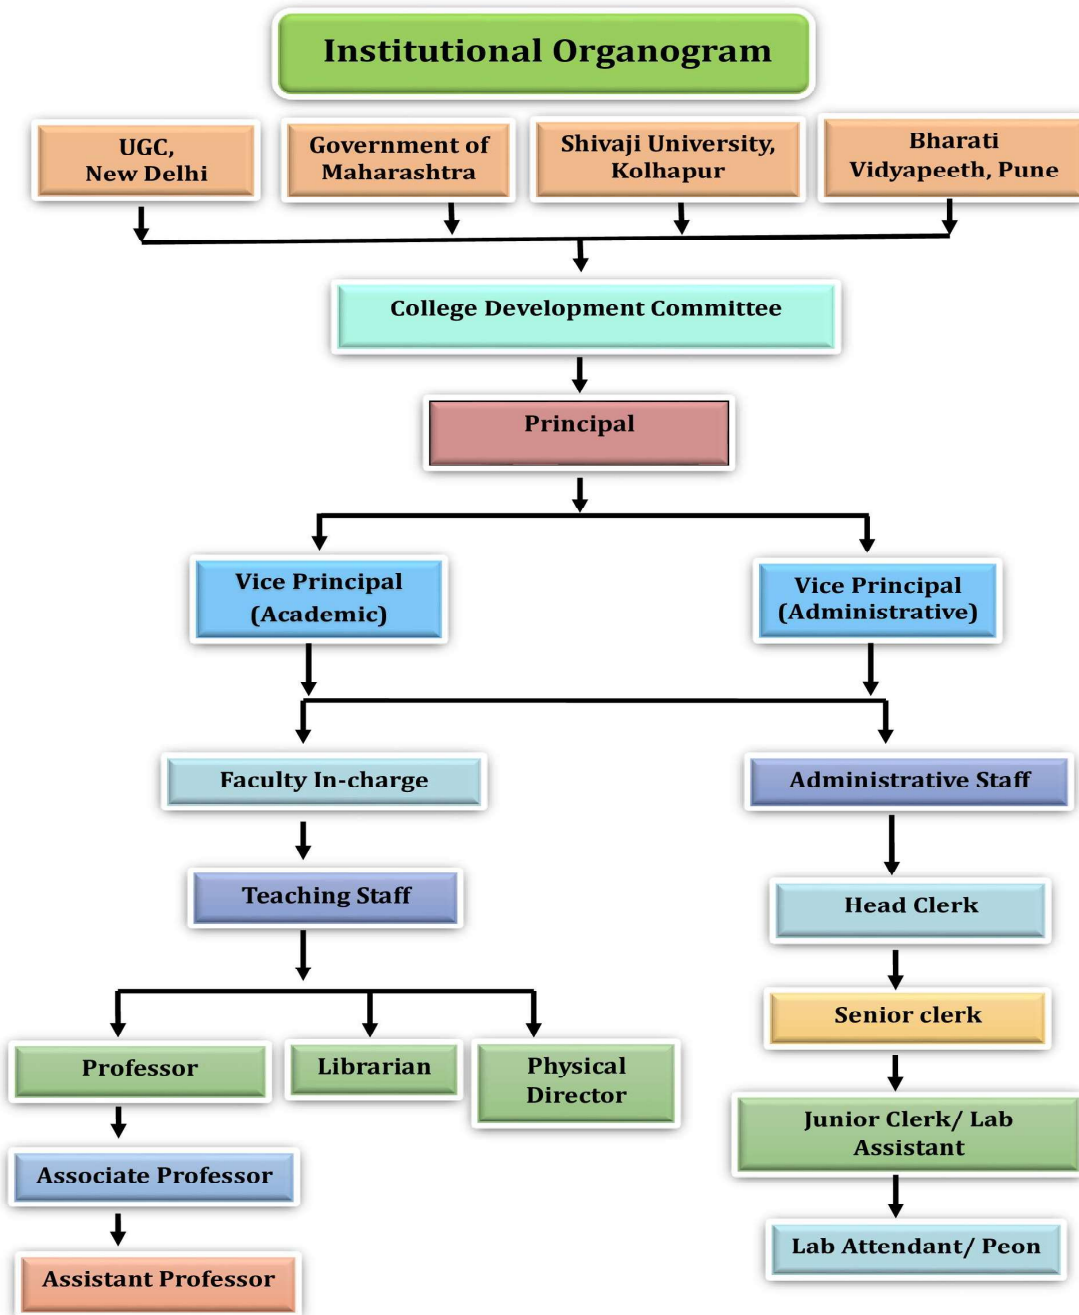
Institutional Organogram

UGC, New Delhi

Government of Maharashtra

Shivaji University, Kolhapur

Bharati Vidyapeeth, Pune

College Development Committee

Principal

Vice Principal (Academic)

Vice Principal (Administrative)

Faculty In-charge

Administrative Staff

Teaching Staff

Head Clerk

Senior clerk

Professor

Librarian

Physical Director

Junior Clerk/ Lab Assistant

Associate Professor

Lab Attendant/ Peon

Assistant Professor